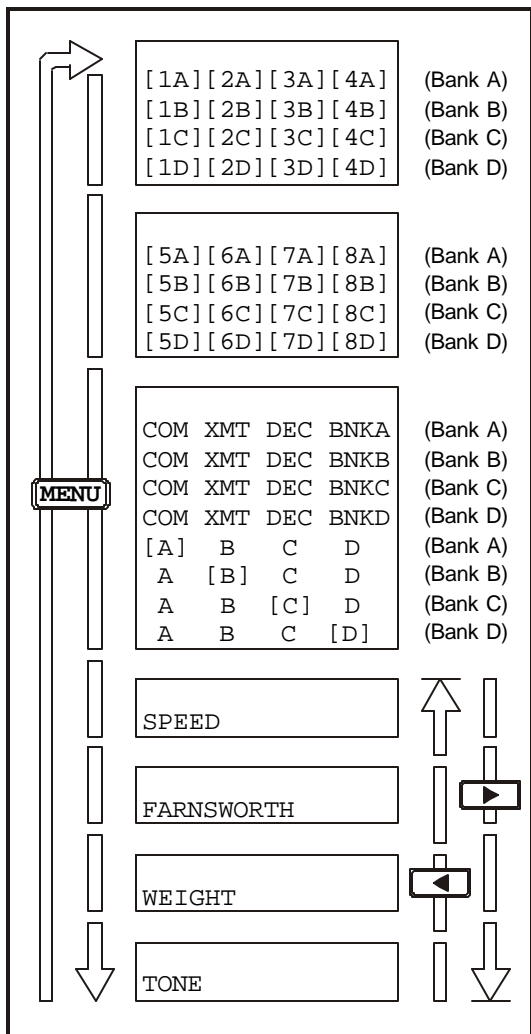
MENU

[1A][2A][3A][4A] (Bank A)
[1B][2B][3B][4B] (Bank B)
[1C][2C][3C][4C] (Bank C)
[1D][2D][3D][4D] (Bank D)

[5A][6A][7A][8A] (Bank A)
[5B][6B][7B][8B] (Bank B)
[5C][6C][7C][8C] (Bank C)
[5D][6D][7D][8D] (Bank D)

COM XMT DEC BNKA (Bank A)
COM XMT DEC BNKB (Bank B)
COM XMT DEC BNKC (Bank C)
COM XMT DEC BNKD (Bank D)
[A] B C D (Bank A)
A [B] C D (Bank B)
A B [C] D (Bank C)
A B C [D] (Bank D)

SPEED

FARNSWORTH

WEIGHT

TONE